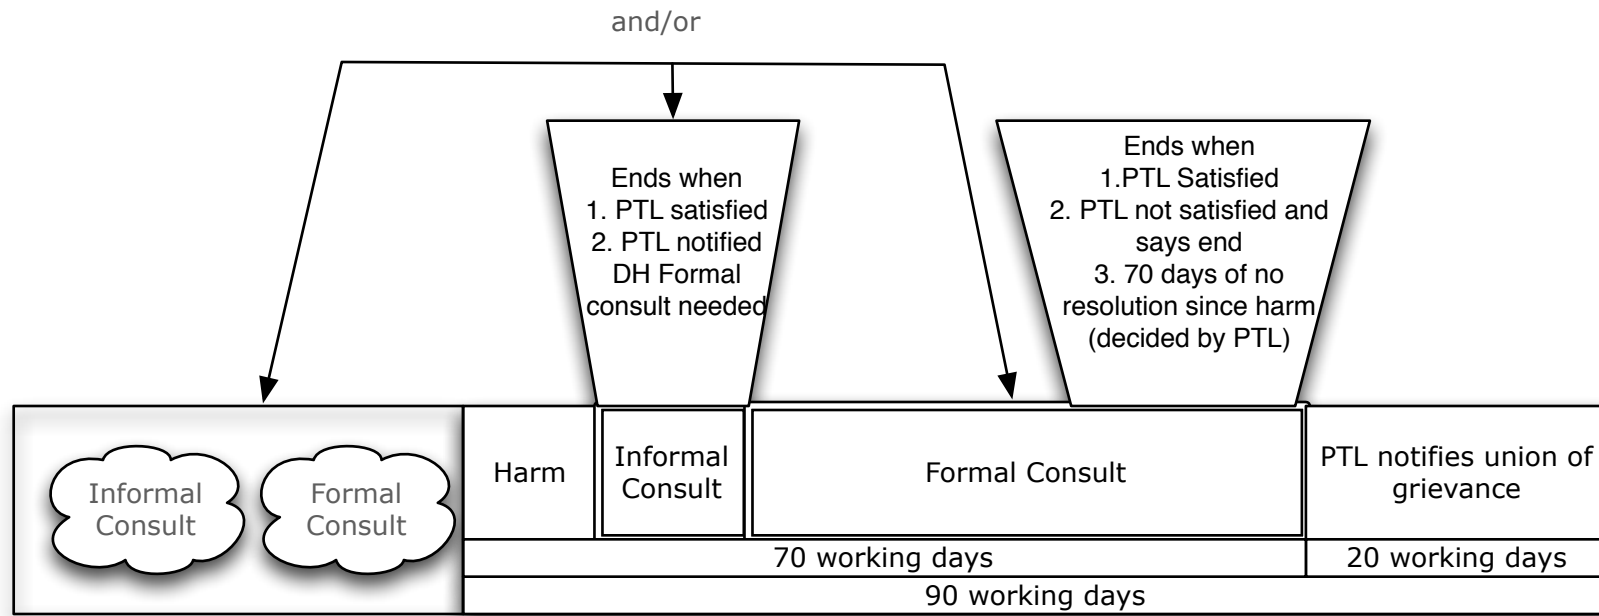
and/or

Ends when
1. PTL satisfied
2. PTL notified DH Formal consult needed

Ends when
1.PTL Satisfied
2. PTL not satisfied and says end
3. 70 days of no resolution since harm (decided by PTL)

Informal Consult

Formal Consult

Harm

Informal Consult

Formal Consult

PTL notifies union of grievance

70 working days

20 working days

90 working days